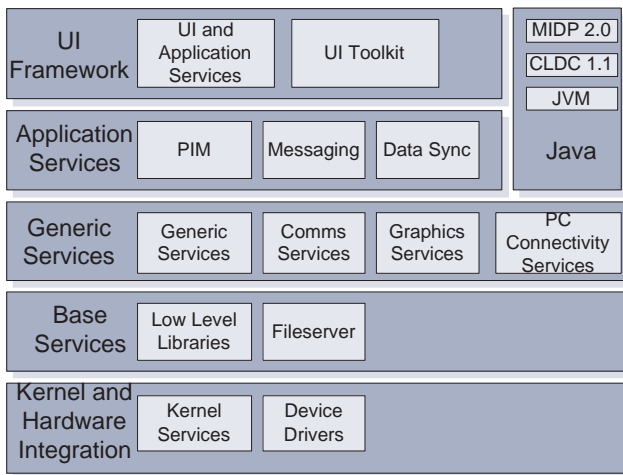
UI Framework

UI and Application Services

UI Toolkit

MIDP 2.0

CLDC 1.1

JVM

Java

Application Services

PIM

Messaging

Data Sync

Generic Services

Generic Services

Comms Services

Graphics Services

PC Connectivity Services

Base Services

Low Level Libraries

Fileserver

Kernel and Hardware Integration

Kernel Services

Device Drivers